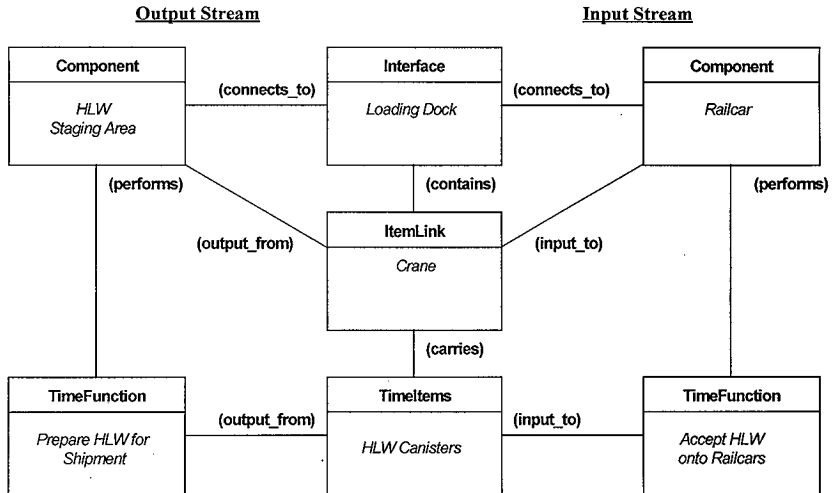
Output Stream

Input Stream

Component

HLW Staging Area

(connects_to)

Interface

Loading Dock

(connects_to)

Component

Railcar

(performs)

(contains)

(performs)

(output_from)

ItemLink

Crane

(input_to)

(carries)

TimeFunction

Prepare HLW for Shipment

(output_from)

TimeItems

HLW Canisters

(input_to)

TimeFunction

Accept HLW onto Railcars